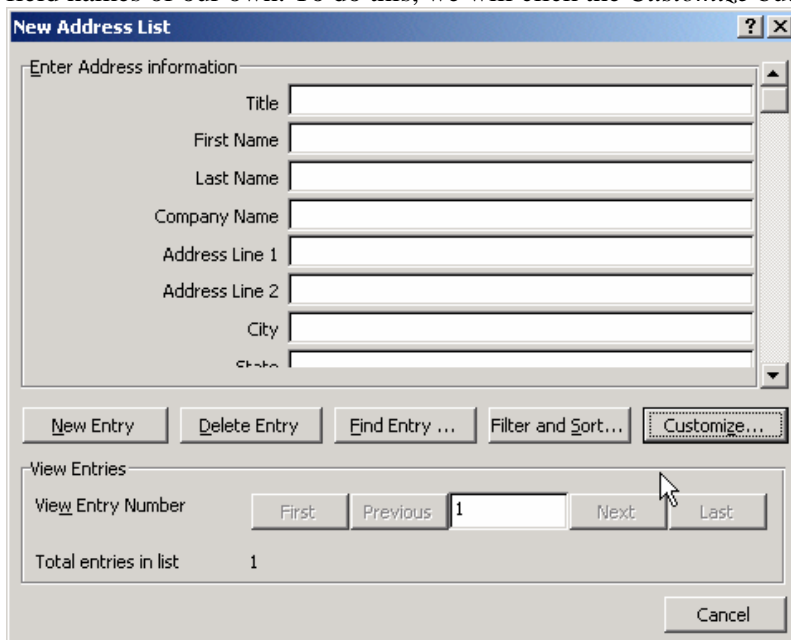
field names of our own. To do this, we will click the Customize but

New Address List

? X

Enter Address information

Title

First Name

Last Name

Company Name

Address Line 1

Address Line 2

City

State

New Entry

Delete Entry

Find Entry ...

Filter and Sort...

Customize...

View Entries

View Entry Number

First

Previous

1

Next

Last

Total entries in list

1

Cancel